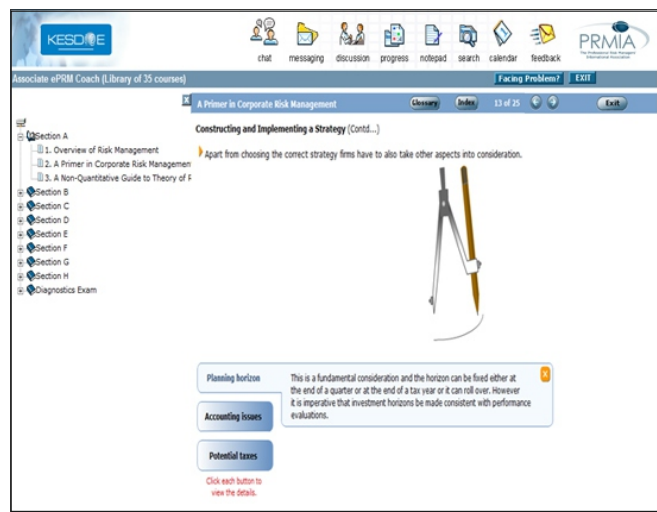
KESDEE

chat messaging discussion progress notepad search calendar feedback

PRMIA
The Professional Risk Managers' International Association

Associate ePRM Coach (Library of 35 courses)

Facing Problem? EXIT

Section A
1. Overview of Risk Management
2. A Primer in Corporate Risk Managemen
3. A Non-Quantitative Guide to Theory of F
Section B
Section C
Section D
Section E
Section F
Section G
Section H
Diagnostics Exam

A Primer in Corporate Risk Management

Glossary Index 13 of 25 Exit

Constructing and Implementing a Strategy (Contd...)

Apart from choosing the correct strategy firms have to also take other aspects into consideration.

Planning horizon

This is a fundamental consideration and the horizon can be fixed either at the end of a quarter or at the end of a tax year or it can roll over. However it is imperative that investment horizons be made consistent with performance evaluations.

X

Accounting issues

Potential taxes

Click each button to view the details.